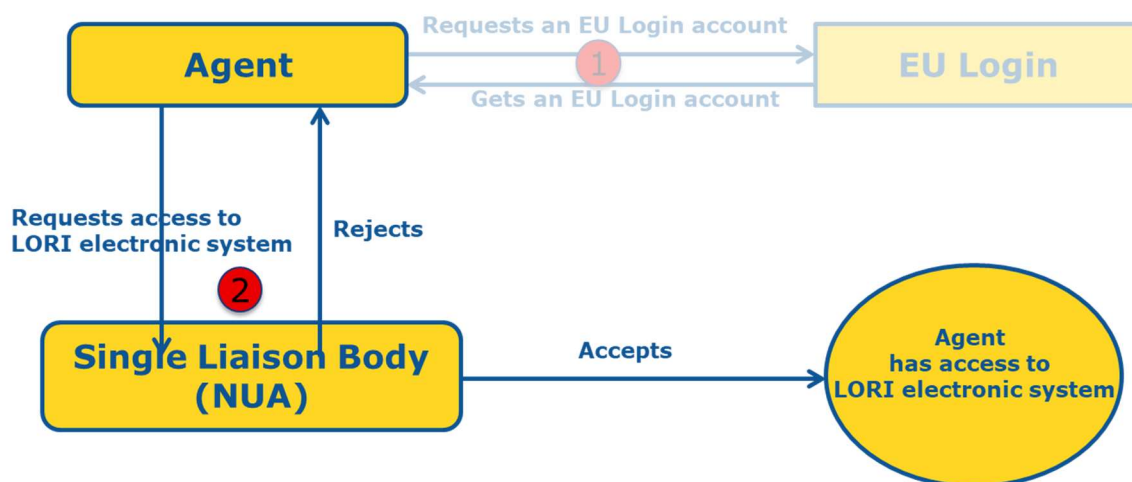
Agent

Requests an EU Login account

1

Gets an EU Login account

EU Login

Requests access to LORI electronic system

Rejects

2

Single Liaison Body (NUA)

Accepts

Agent has access to LORI electronic system